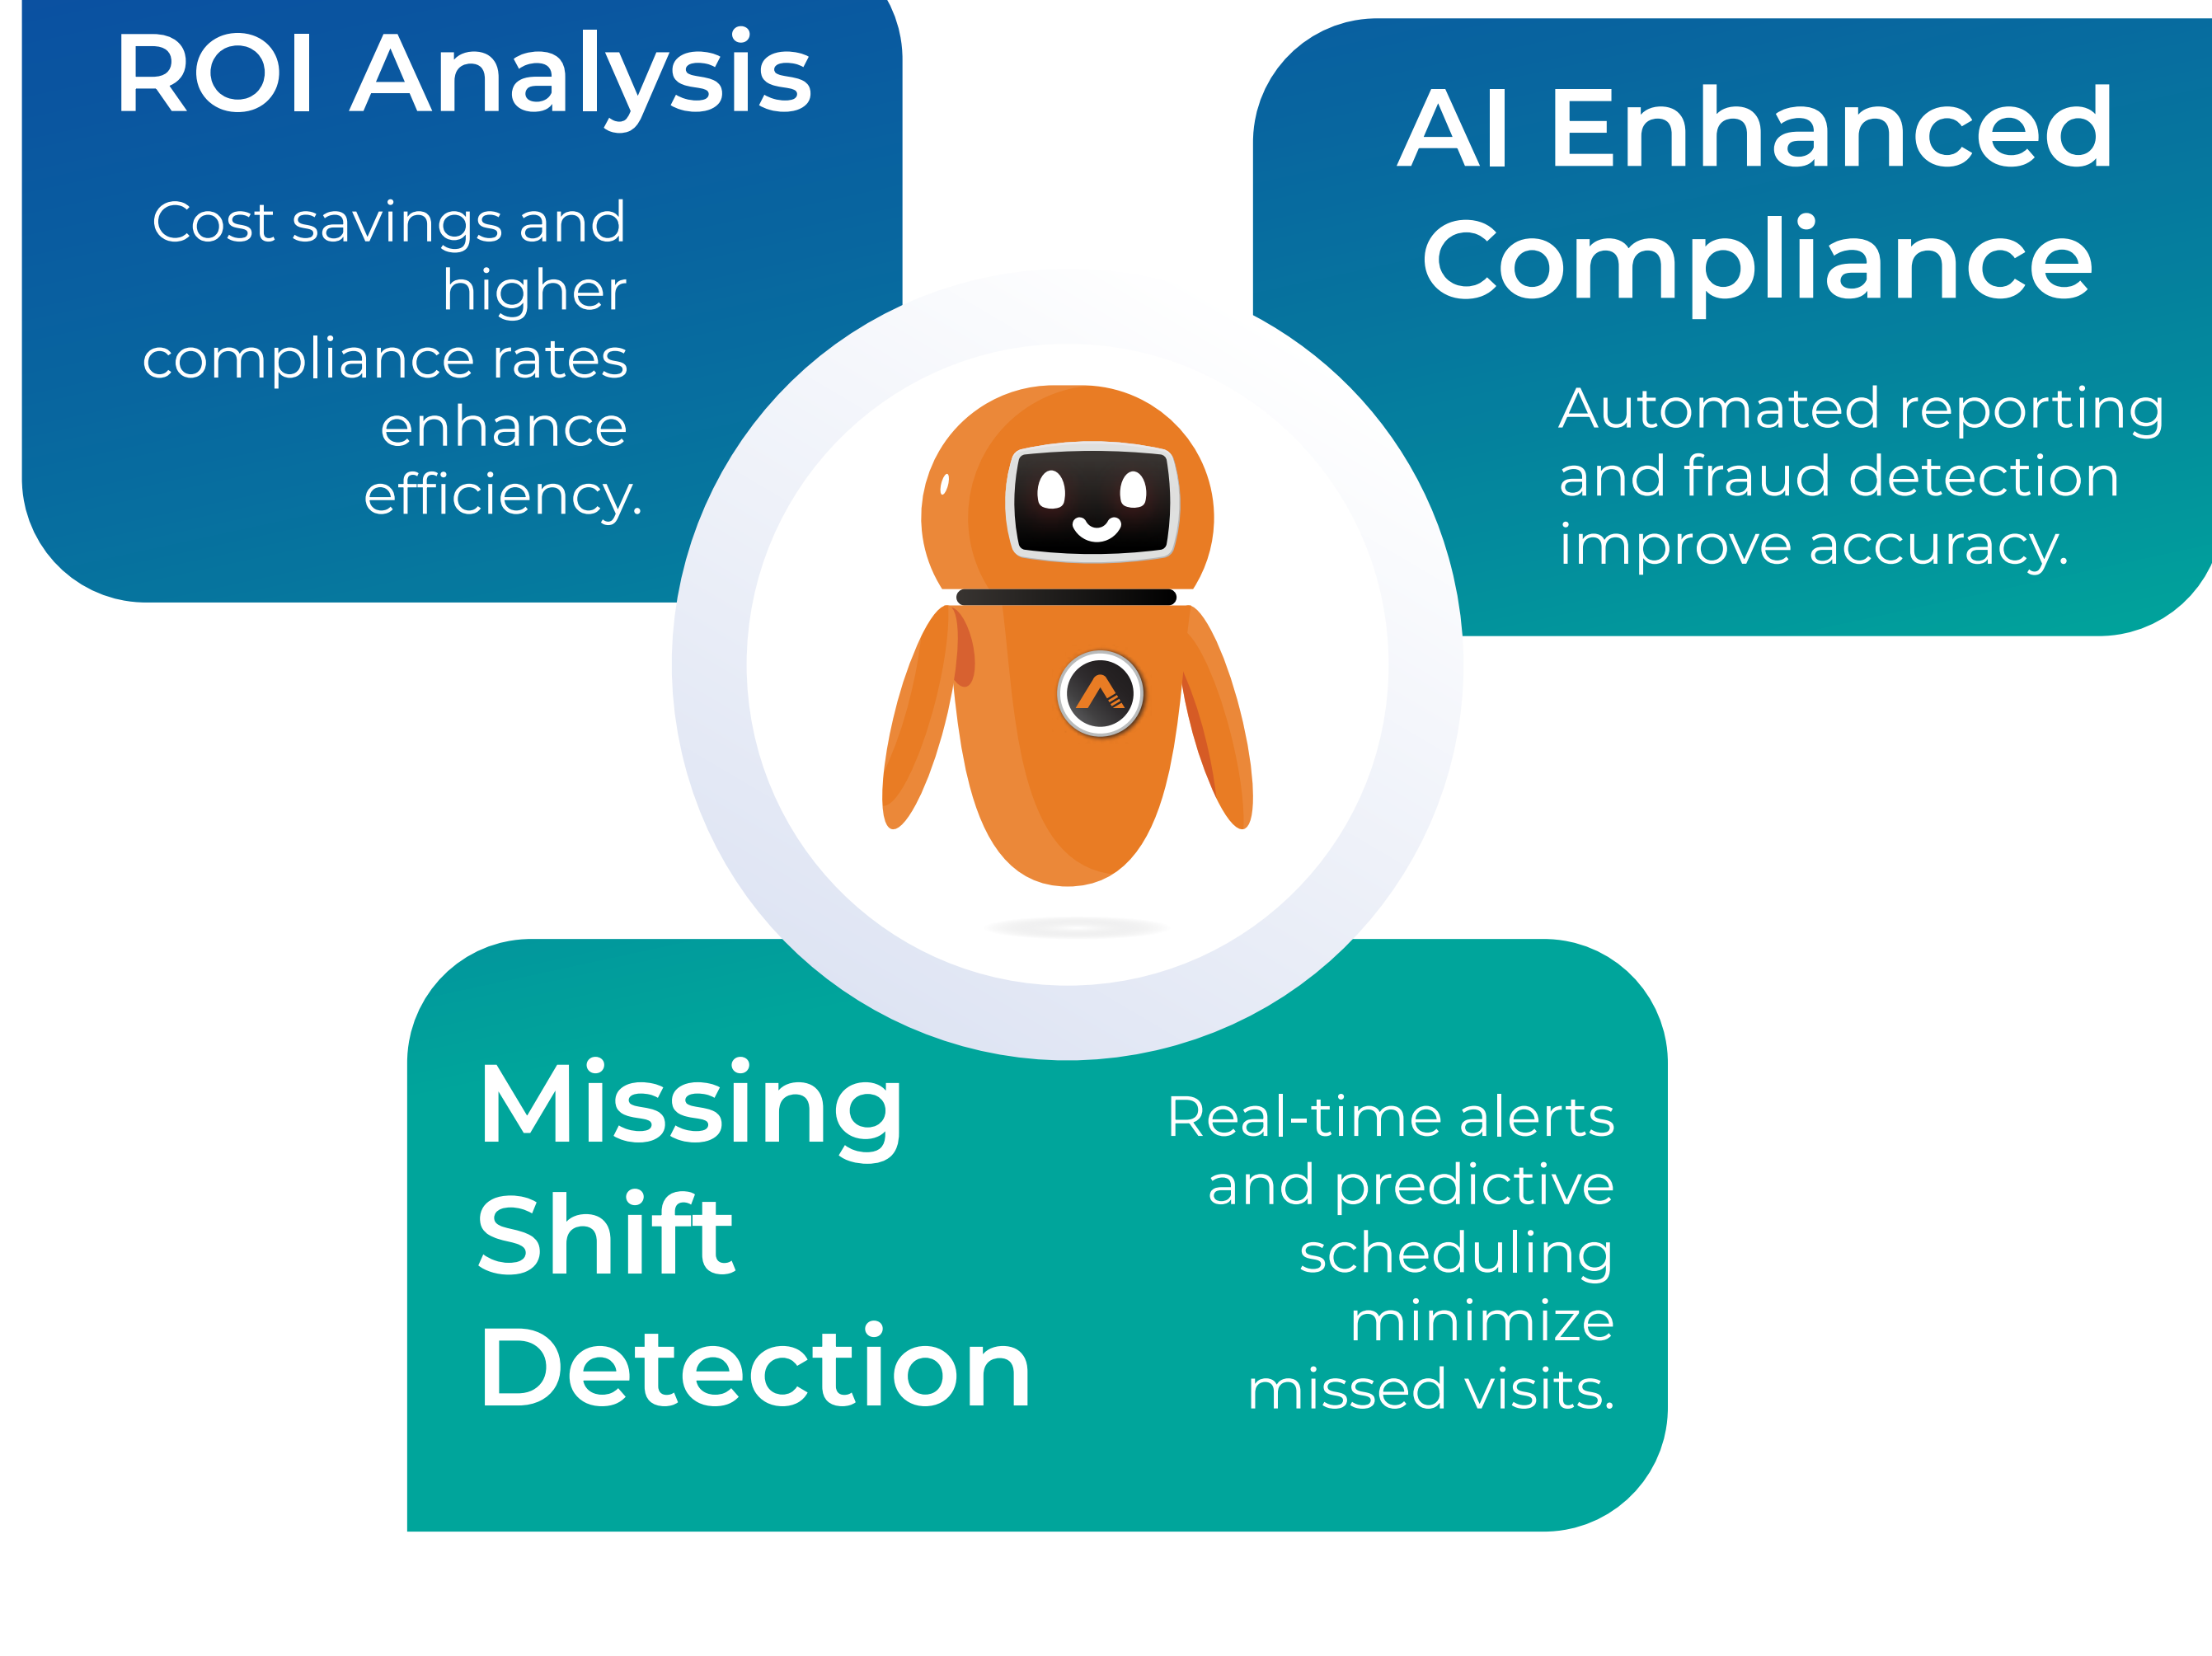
ROI Analysis

Cost savings and higher compliance rates enhance efficiency.

AI Enhanced Compliance

Automated reporting and fraud detection improve accuracy.

Missing Shift Detection

Real-time alerts and predictive scheduling minimize missed visits.